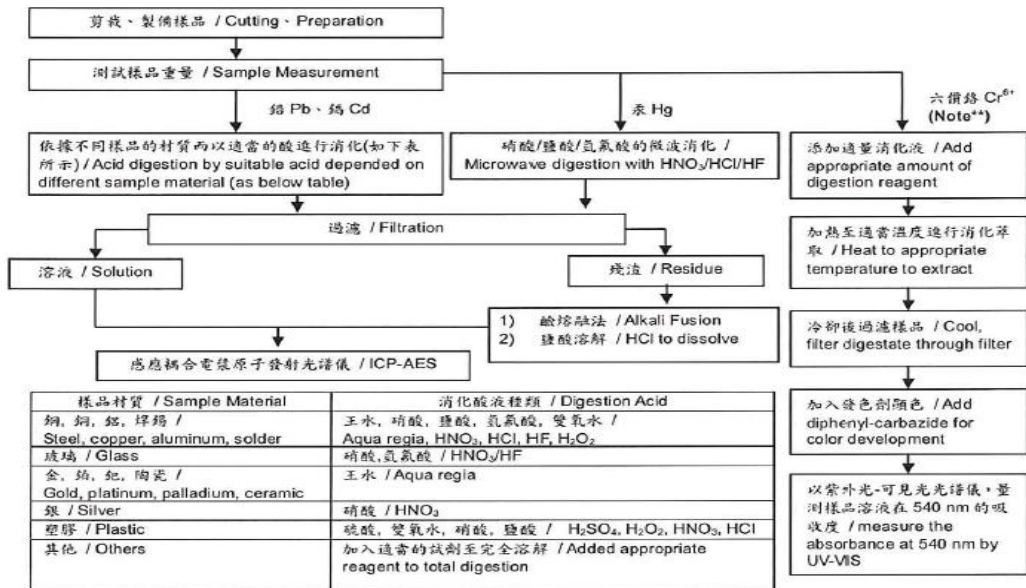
剪裁、製備樣品 / Cutting、Preparation

測試樣品重量 / Sample Measurement

鉛 Pb、鎘 Cd

汞 Hg

六價鉻 $Cr^{6+}$ (Note**)

依據不同樣品的材質而以適當的酸進行消化(如下表所示) / Acid digestion by suitable acid depended on different sample material (as below table)

硝酸/鹽酸/氫氟酸的微波消化 / Microwave digestion with $HNO_3$/HCl/HF

添加適量消化液 / Add appropriate amount of digestion reagent

過濾 / Filtration

加熱至適當溫度進行消化萃取 / Heat to appropriate temperature to extract

溶液 / Solution

殘渣 / Residue

1) 鹼熔融法 / Alkali Fusion
2) 鹽酸溶解 / HCl to dissolve

冷卻後過濾樣品 / Cool, filter digestate through filter

感應耦合電漿原子發射光譜儀 / ICP-AES

| 樣品材質 / Sample Material | 消化酸液種類 / Digestion Acid |
|---|---|
| 鋼, 銅, 鋁, 焊錫 / Steel, copper, aluminum, solder | 王水, 硝酸, 鹽酸, 氫氟酸, 雙氧水 / Aqua regia, $HNO_3$, HCl, HF, $H_2O_2$ |
| 玻璃 / Glass | 硝酸,氫氟酸 / $HNO_3$/HF |
| 金, 鉑, 鈀, 陶瓷 / Gold, platinum, palladium, ceramic | 王水 / Aqua regia |
| 銀 / Silver | 硝酸 / $HNO_3$ |
| 塑膠 / Plastic | 硫酸, 雙氧水, 硝酸, 鹽酸 / $H_2SO_4$, $H_2O_2$, $HNO_3$, HCl |
| 其他 / Others | 加入適當的試劑至完全溶解 / Added appropriate reagent to total digestion |

加入發色劑顯色 / Add diphenyl-carbazide for color development

以紫外光-可見光光譜儀，量測樣品溶液在 540 nm 的吸收度 / measure the absorbance at 540 nm by UV-VIS